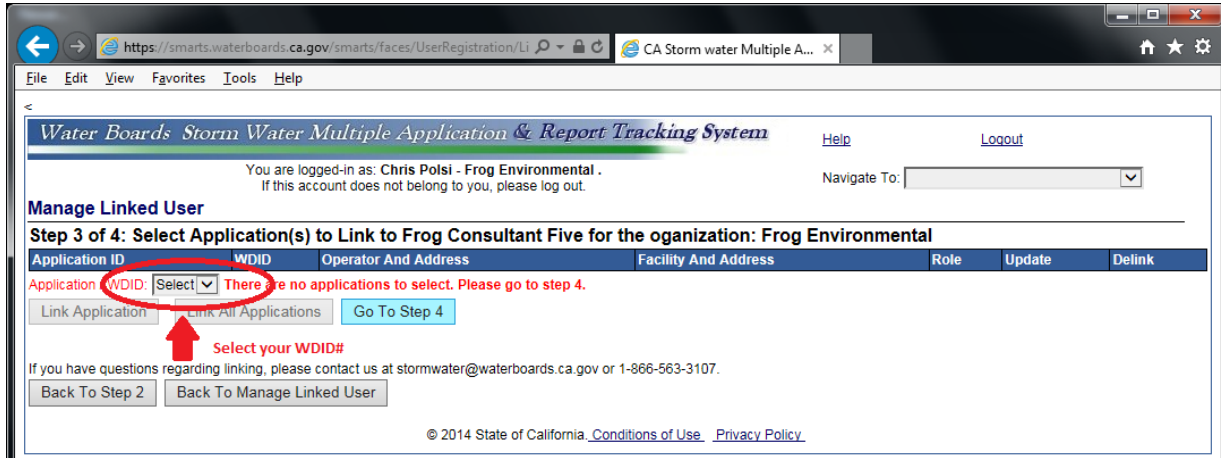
https://smarts.waterboards.ca.gov/smarts/faces/UserRegistration/Li

CA Storm water Multiple A...

File Edit View Favorites Tools Help

<

Water Boards Storm Water Multiple Application & Report Tracking System

Help

Logout

You are logged-in as: Chris Polsi - Frog Environmental .
If this account does not belong to you, please log out.

Navigate To:

Manage Linked User

Step 3 of 4: Select Application(s) to Link to Frog Consultant Five for the oganization: Frog Environmental

| Application ID | WDID | Operator And Address | Facility And Address | Role | Update | Delink |
|---|---|---|---|---|---|---|

Application / WDID: Select There are no applications to select. Please go to step 4.

Link Application Link All Applications Go To Step 4

Select your WDID#

If you have questions regarding linking, please contact us at stormwater@waterboards.ca.gov or 1-866-563-3107.

Back To Step 2 Back To Manage Linked User

© 2014 State of California. Conditions of Use Privacy Policy